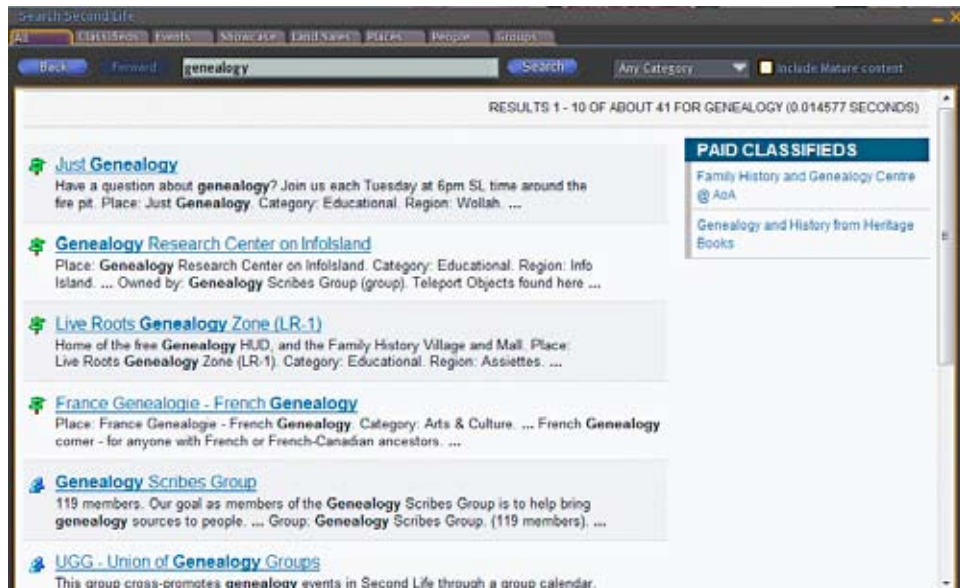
Search Second Life

All | Classifieds | Events | Showcase | Land Sales | Places | People | Groups

Back | Forward | genealogy | Search | Any Category | Include Mature content

RESULTS 1 - 10 OF ABOUT 41 FOR GENEALOGY (0.014577 SECONDS)

Just Genealogy
Have a question about genealogy? Join us each Tuesday at 6pm SL time around the fire pit. Place: Just Genealogy. Category: Educational. Region: Wollah. ...

Genealogy Research Center on InfoIsland
Place: Genealogy Research Center on InfoIsland. Category: Educational. Region: Info Island. ... Owned by: Genealogy Scribes Group (group). Teleport Objects found here ...

Live Roots Genealogy Zone (LR-1)
Home of the free Genealogy HUD, and the Family History Village and Mall. Place: Live Roots Genealogy Zone (LR-1). Category: Educational. Region: Assiettes. ...

France Genealogie - French Genealogy
Place: France Genealogie - French Genealogy. Category: Arts & Culture. ... French Genealogy corner - for anyone with French or French-Canadian ancestors. ...

Genealogy Scribes Group
119 members. Our goal as members of the Genealogy Scribes Group is to help bring genealogy sources to people. ... Group: Genealogy Scribes Group. (119 members). ...

UGG - Union of Genealogy Groups
This group cross-promotes genealogy events in Second Life through a group calendar.

PAID CLASSIFIEDS

Family History and Genealogy Centre @ AoA

Genealogy and History from Heritage Books